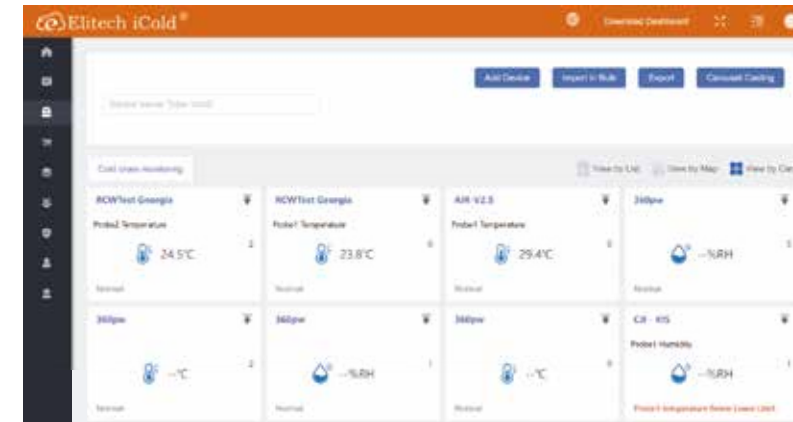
Elitech iCold®

Download Dashboard

Add Device

Import in Bulk

Export

Cancel Casting

Device name/Type/Addr

Cold chain monitoring

View by List

View by Map

View by Car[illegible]

RCWTest Georgia

Probe2 Temperature

24.5℃

2

Normal

RCWTest Georgia

Probe1 Temperature

23.8℃

0

Normal

AIR V2.5

Probe1 Temperature

29.4℃

0

Normal

260pw

--%RH

1

Normal

360pw

--℃

2

Normal

360pw

--%RH

1

Normal

360pw

--℃

0

Normal

CX - 915

Probe1 Humidity

--%RH

Probe1 temperature Below Lower Limit